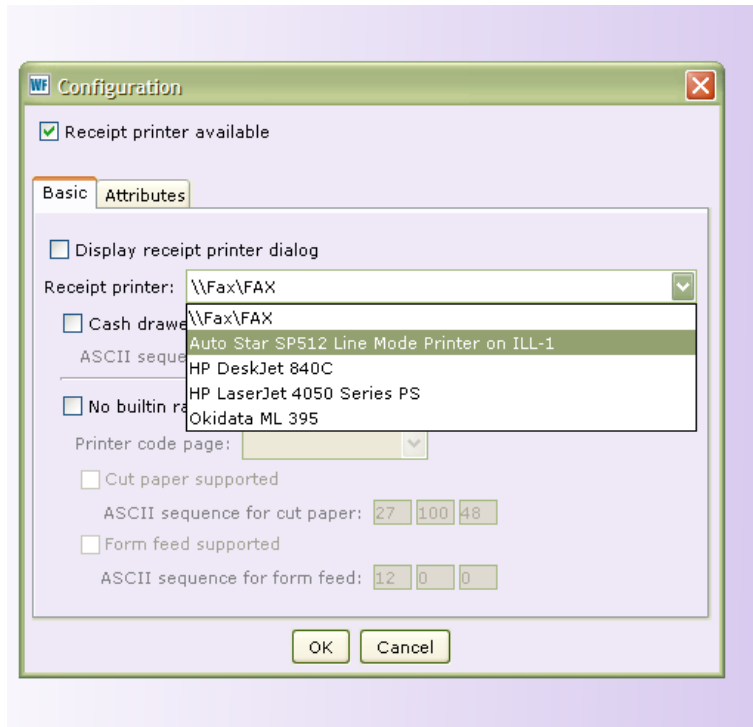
WF Configuration

Receipt printer available

Basic Attributes

Display receipt printer dialog

Receipt printer: \\Fax\FAX

Cash drawe

ASCII seque

No builtin ra

\\Fax\FAX
Auto Star SP512 Line Mode Printer on ILL-1
HP DeskJet 840C
HP LaserJet 4050 Series PS
Okidata ML 395

Printer code page:

Cut paper supported

ASCII sequence for cut paper: 27 100 48

Form feed supported

ASCII sequence for form feed: 12 0 0

OK Cancel